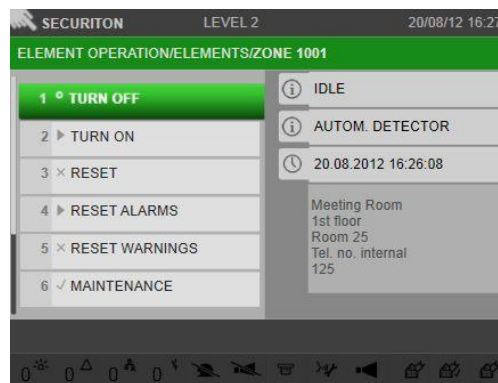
SECURITON LEVEL 2 20/08/12 16:27

ELEMENT OPERATION/ELEMENTS/ZONE 1001

1 ° TURN OFF
2 ▶ TURN ON
3 × RESET
4 ▶ RESET ALARMS
5 × RESET WARNINGS
6 ✓ MAINTENANCE

IDLE
AUTOM. DETECTOR
20.08.2012 16:26:08

Meeting Room
1st floor
Room 25
Tel. no. internal
125

0 0 0 0